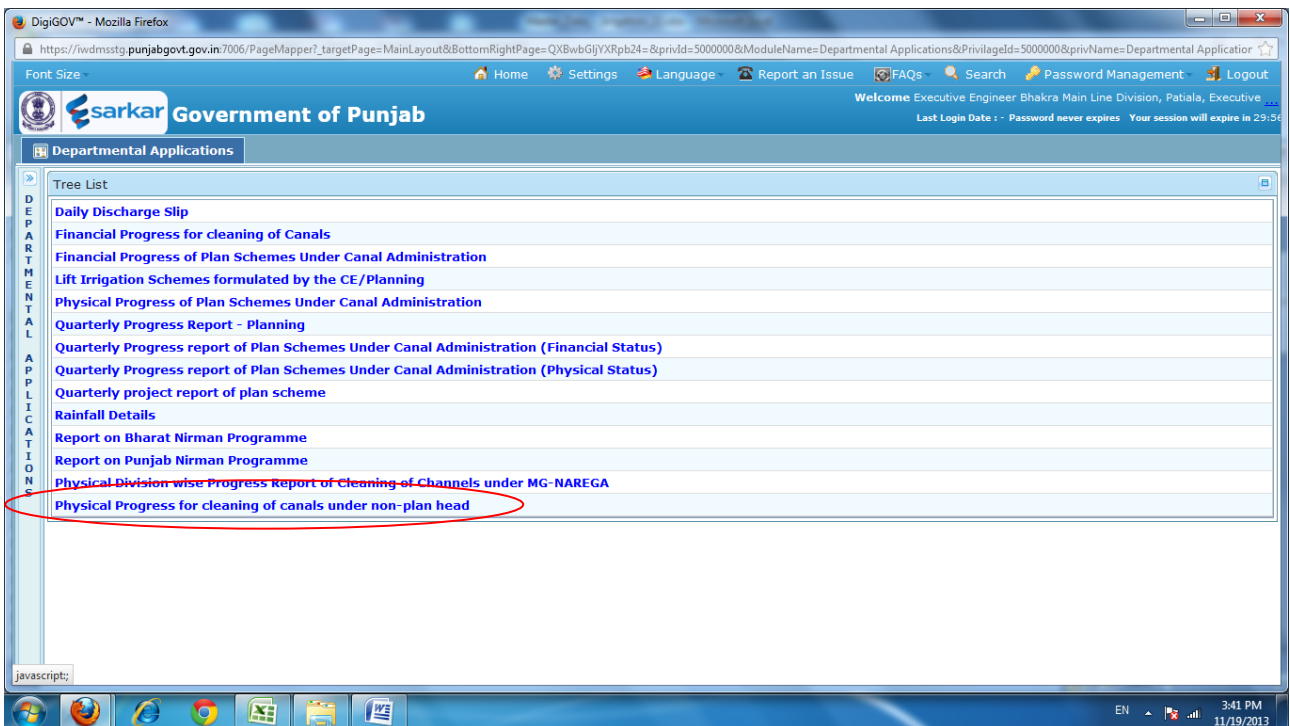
DigiGOV™ - Mozilla Firefox

https://iwdmsstg.punjabgovt.gov.in:7006/PageMapper?_targetPage=MainLayout&BottomRightPage=QXBwbGljYXRpb24=&privId=5000000&ModuleName=Departmental Applications&PrivilageId=5000000&privName=Departmental Applicatior

Font Size Home Settings Language Report an Issue FAQs Search Password Management Logout

sarkar Government of Punjab

Welcome Executive Engineer Bhakra Main Line Division, Patiala, Executive ...

Last Login Date : - Password never expires Your session will expire in 29:56

Departmental Applications

DEPARTMENTAL APPLICATIONS

Tree List

Daily Discharge Slip
Financial Progress for cleaning of Canals
Financial Progress of Plan Schemes Under Canal Administration
Lift Irrigation Schemes formulated by the CE/Planning
Physical Progress of Plan Schemes Under Canal Administration
Quarterly Progress Report - Planning
Quarterly Progress report of Plan Schemes Under Canal Administration (Financial Status)
Quarterly Progress report of Plan Schemes Under Canal Administration (Physical Status)
Quarterly project report of plan scheme
Rainfall Details
Report on Bharat Nirman Programme
Report on Punjab Nirman Programme
Physical Division wise Progress Report of Cleaning of Channels under MG-NAREGA
Physical Progress for cleaning of canals under non-plan head

javascript:;

EN 3:41 PM 11/19/2013